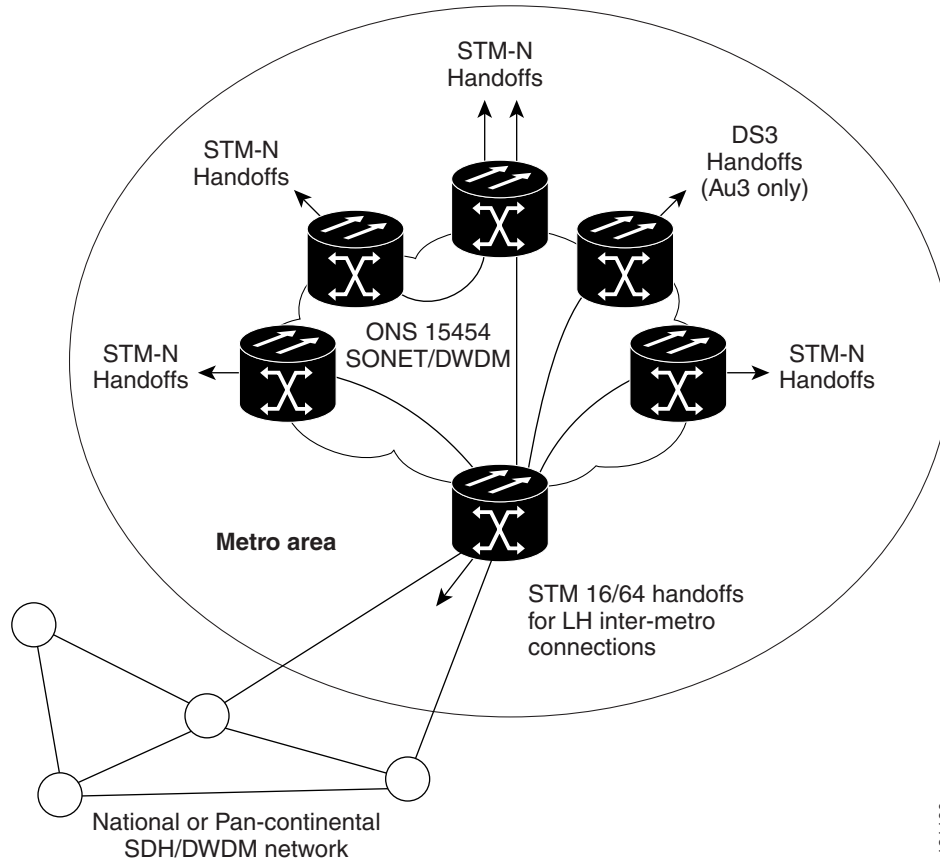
STM-N Handoffs

STM-N Handoffs

DS3 Handoffs (Au3 only)

ONS 15454 SONET/DWDM

STM-N Handoffs

STM-N Handoffs

Metro area

STM 16/64 handoffs for LH inter-metro connections

National or Pan-continental SDH/DWDM network